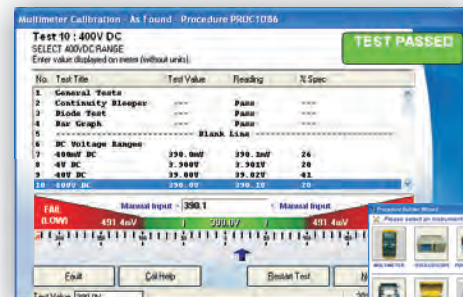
Multimeter Calibration - As found - Procedure PROC1086

Test 10 : 400V DC
SELECT 400VDC RANGE
Enter value displayed on meter (without units)

TEST PASSED

| No. | Test Title | Test Value | Reading | % Spec |
|---|---|---|---|---|
| 1 | General Tests | | | |
| 2 | Continuity Bleeper | --- | Pass | --- |
| 3 | Diode Test | --- | Pass | --- |
| 4 | Bar Graph | --- | Pass | --- |
| 5 | ------------------------- Blank Line ------------------------- | | | |
| 6 | DC Voltage Ranges | | | |
| 7 | 400mV DC | 390.0mV | 390.1mV | 26 |
| 8 | 4V DC | 3.900V | 3.901V | 20 |
| 9 | 40V DC | 39.00V | 39.02V | 41 |
| 10 | 400V DC | 390.0V | 390.1V | 20 |

Manual Input - 390.1 - Manual Input

FAIL (LOW) 491.4mV 390.0V 491.4mV

Fault   Call Help   Restart Test

Test Value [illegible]

Procedure Builder Wizard
Please select an instrument

MULTIMETER   OSCILLOSCOPE